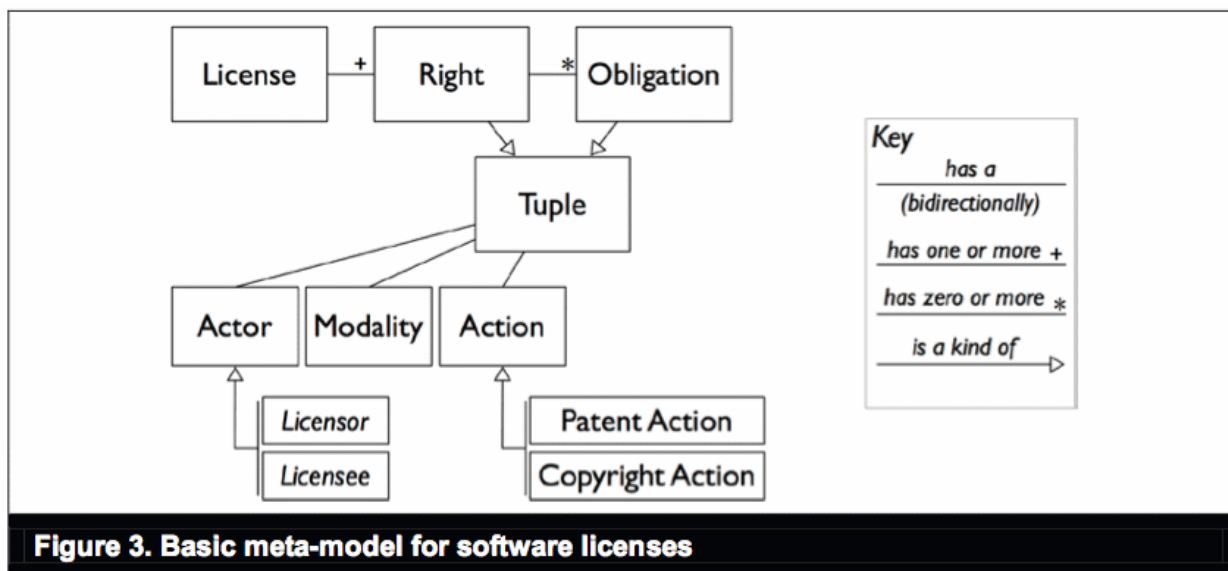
License + Right * Obligation

Tuple

Actor Modality Action

Licensor
Licensee

Patent Action
Copyright Action

Key
has a
(bidirectionally)
has one or more +
has zero or more *
is a kind of

Figure 3. Basic meta-model for software licenses